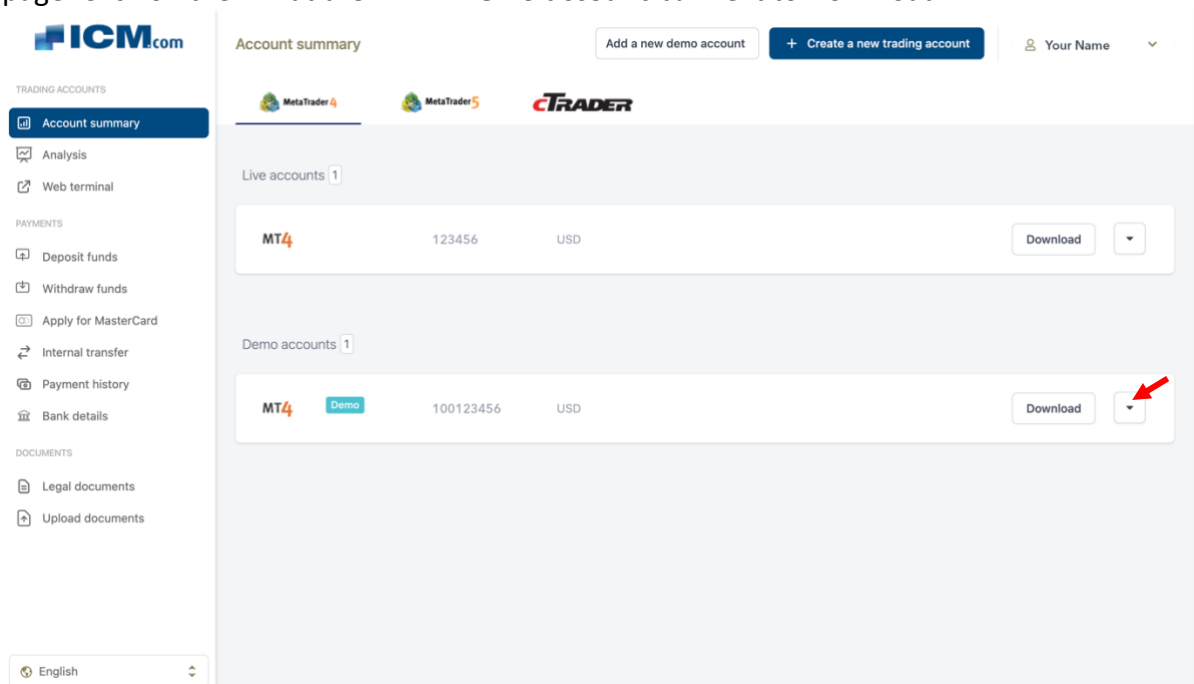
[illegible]

ICM.com

Account summary

Add a new demo account

+ Create a new trading account

Your Name

TRADING ACCOUNTS

Account summary

Analysis

Web terminal

PAYMENTS

Deposit funds

Withdraw funds

Apply for MasterCard

Internal transfer

Payment history

Bank details

DOCUMENTS

Legal documents

Upload documents

English

MetaTrader 4

MetaTrader 5

cTRADER

Live accounts 1

| MT4 | 123456 | USD | Download |
|---|---|---|---|

Demo accounts 1

| MT4 Demo | 100123456 | USD | Download |
|---|---|---|---|